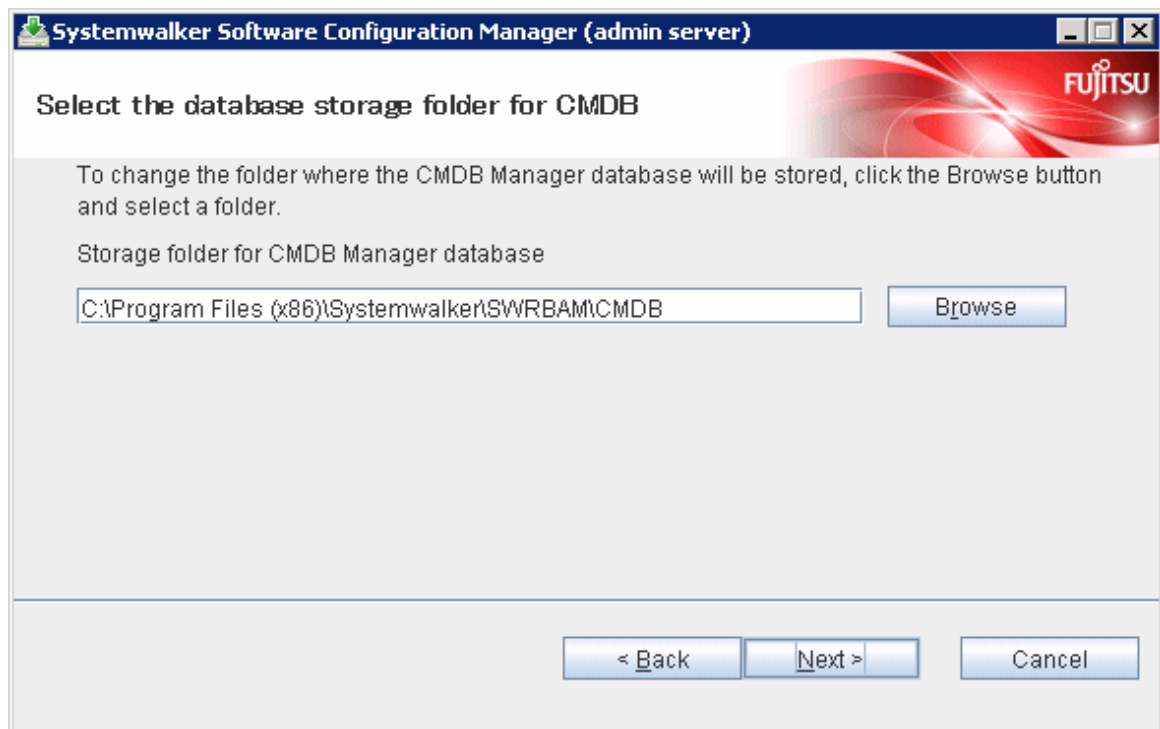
Systemwalker Software Configuration Manager (admin server)

FUJITSU

Select the database storage folder for CMDB

To change the folder where the CMDB Manager database will be stored, click the Browse button and select a folder.

Storage folder for CMDB Manager database

C:\Program Files (x86)\Systemwalker\SWRBAM\CMDB

Browse

< Back

Next >

Cancel